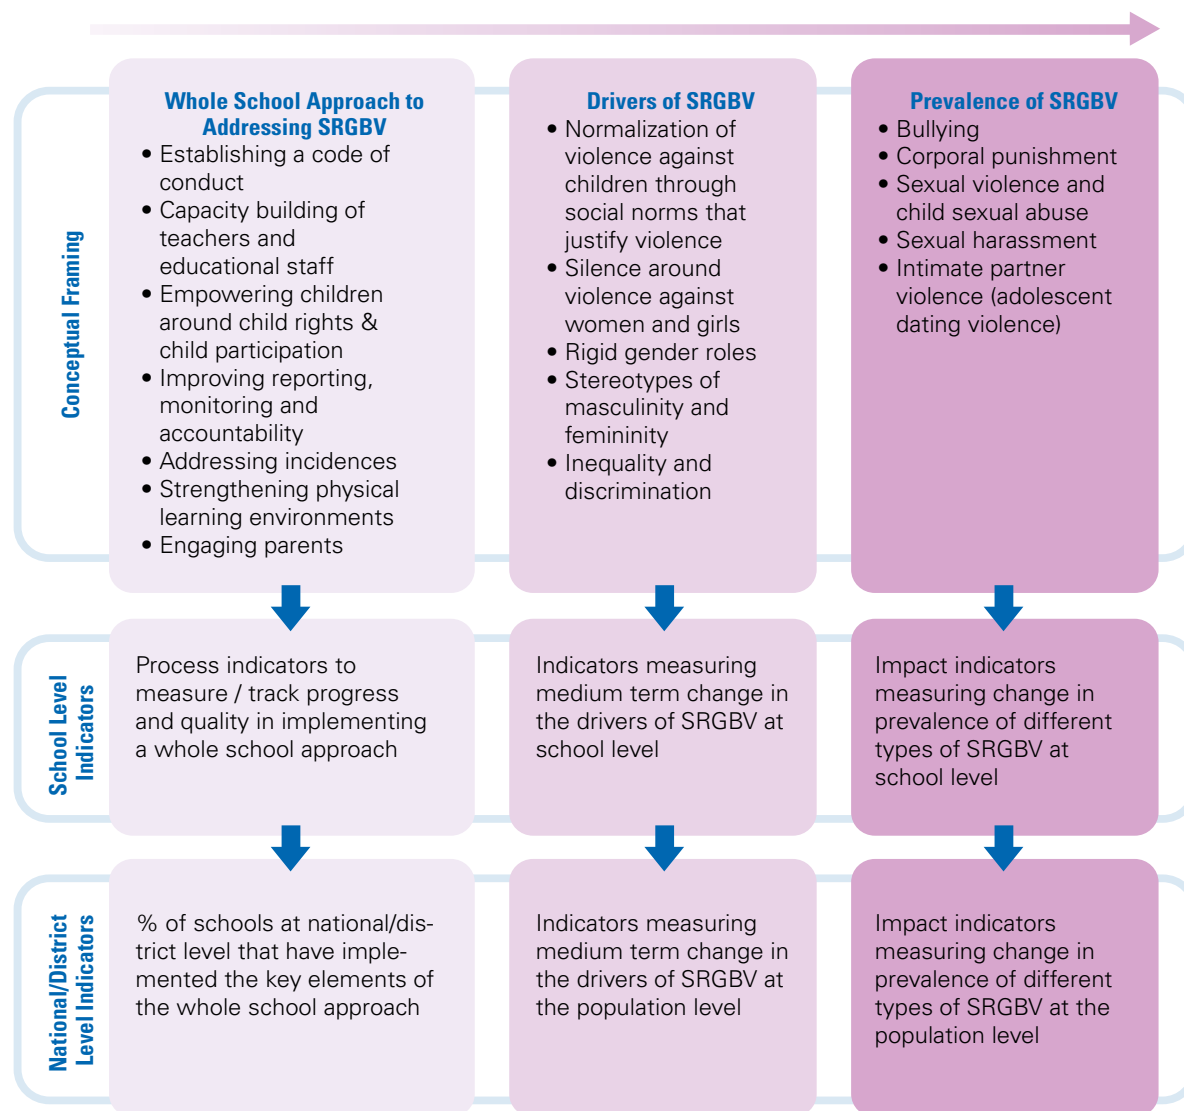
Conceptual Framing

Whole School Approach to Addressing SRGBV
• Establishing a code of conduct
• Capacity building of teachers and educational staff
• Empowering children around child rights & child participation
• Improving reporting, monitoring and accountability
• Addressing incidences
• Strengthening physical learning environments
• Engaging parents

Drivers of SRGBV
• Normalization of violence against children through social norms that justify violence
• Silence around violence against women and girls
• Rigid gender roles
• Stereotypes of masculinity and femininity
• Inequality and discrimination

Prevalence of SRGBV
• Bullying
• Corporal punishment
• Sexual violence and child sexual abuse
• Sexual harassment
• Intimate partner violence (adolescent dating violence)

School Level Indicators

Process indicators to measure / track progress and quality in implementing a whole school approach

Indicators measuring medium term change in the drivers of SRGBV at school level

Impact indicators measuring change in prevalence of different types of SRGBV at school level

National/District Level Indicators

% of schools at national/district level that have implemented the key elements of the whole school approach

Indicators measuring medium term change in the drivers of SRGBV at the population level

Impact indicators measuring change in prevalence of different types of SRGBV at the population level